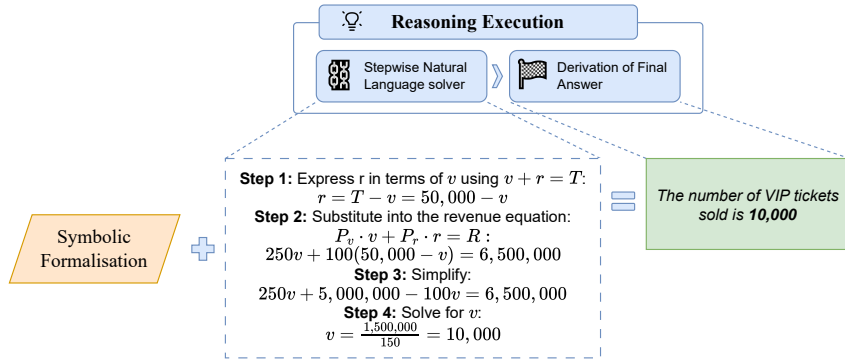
Reasoning Execution

Stepwise Natural Language solver

Derivation of Final Answer

Symbolic Formalisation

**Step 1:** Express r in terms of $v$ using $v + r = T$:
$r = T - v = 50,000 - v$
**Step 2:** Substitute into the revenue equation:
$P_v \cdot v + P_r \cdot r = R:$
$250v + 100(50,000 - v) = 6,500,000$
**Step 3:** Simplify:
$250v + 5,000,000 - 100v = 6,500,000$
**Step 4:** Solve for $v$:
$v = \frac{1,500,000}{150} = 10,000$

The number of VIP tickets sold is **10,000**